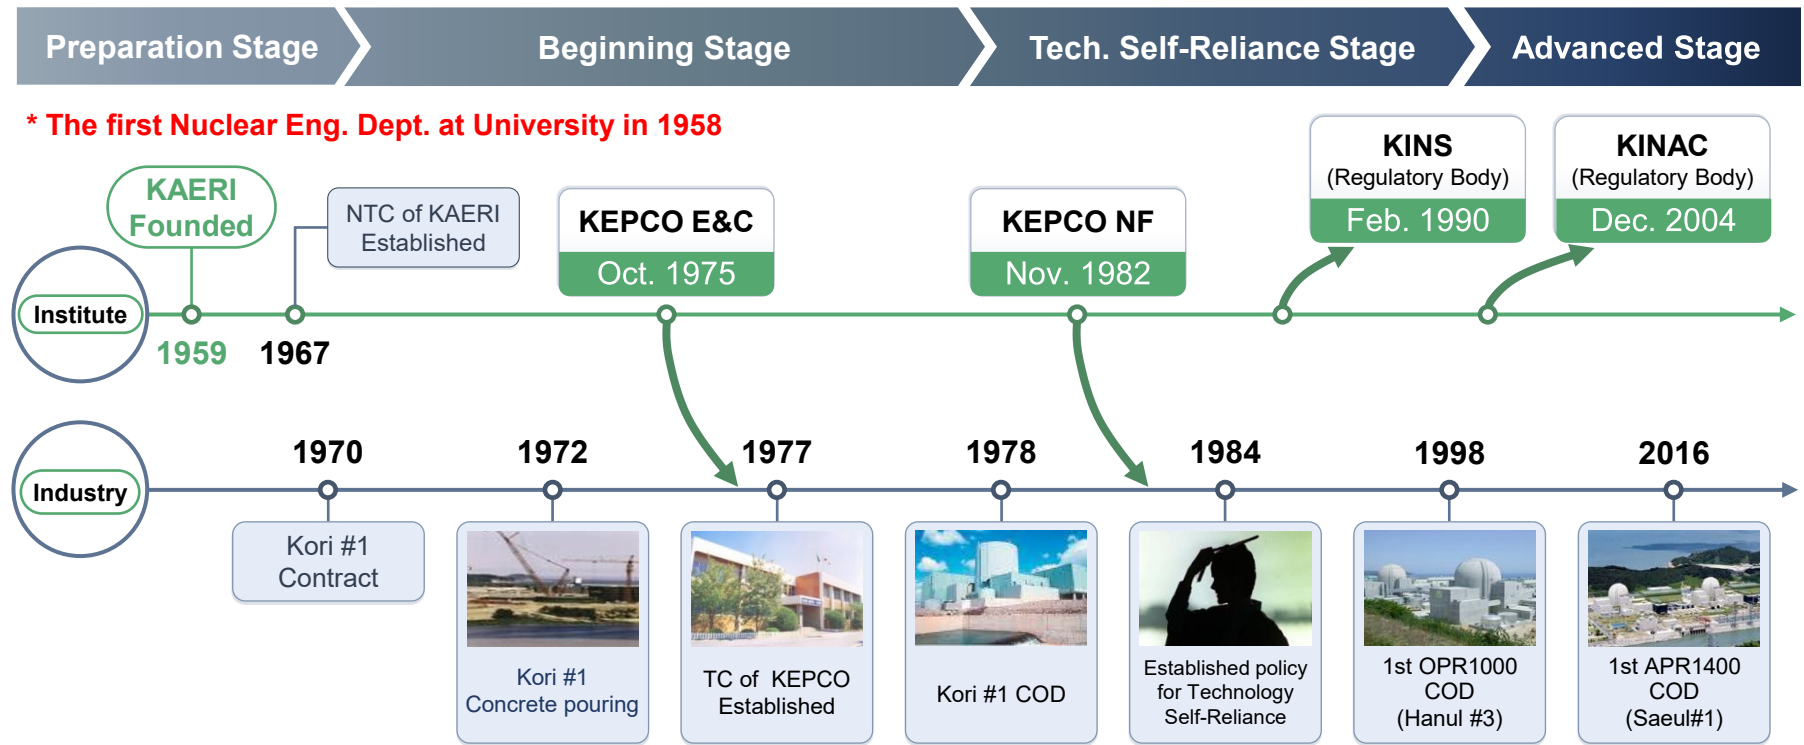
Preparation Stage

Beginning Stage

Tech. Self-Reliance Stage

Advanced Stage

* The first Nuclear Eng. Dept. at University in 1958

KAERI Founded

NTC of KAERI Established

KEPCO E&C
Oct. 1975

KEPCO NF
Nov. 1982

KINS
(Regulatory Body)
Feb. 1990

KINAC
(Regulatory Body)
Dec. 2004

Institute

1959

1967

Industry

1970

1972

1977

1978

1984

1998

2016

Kori #1 Contract

Kori #1 Concrete pouring

TC of KEPCO Established

Kori #1 COD

Established policy for Technology Self-Reliance

1st OPR1000 COD (Hanul #3)

1st APR1400 COD (Saeul#1)